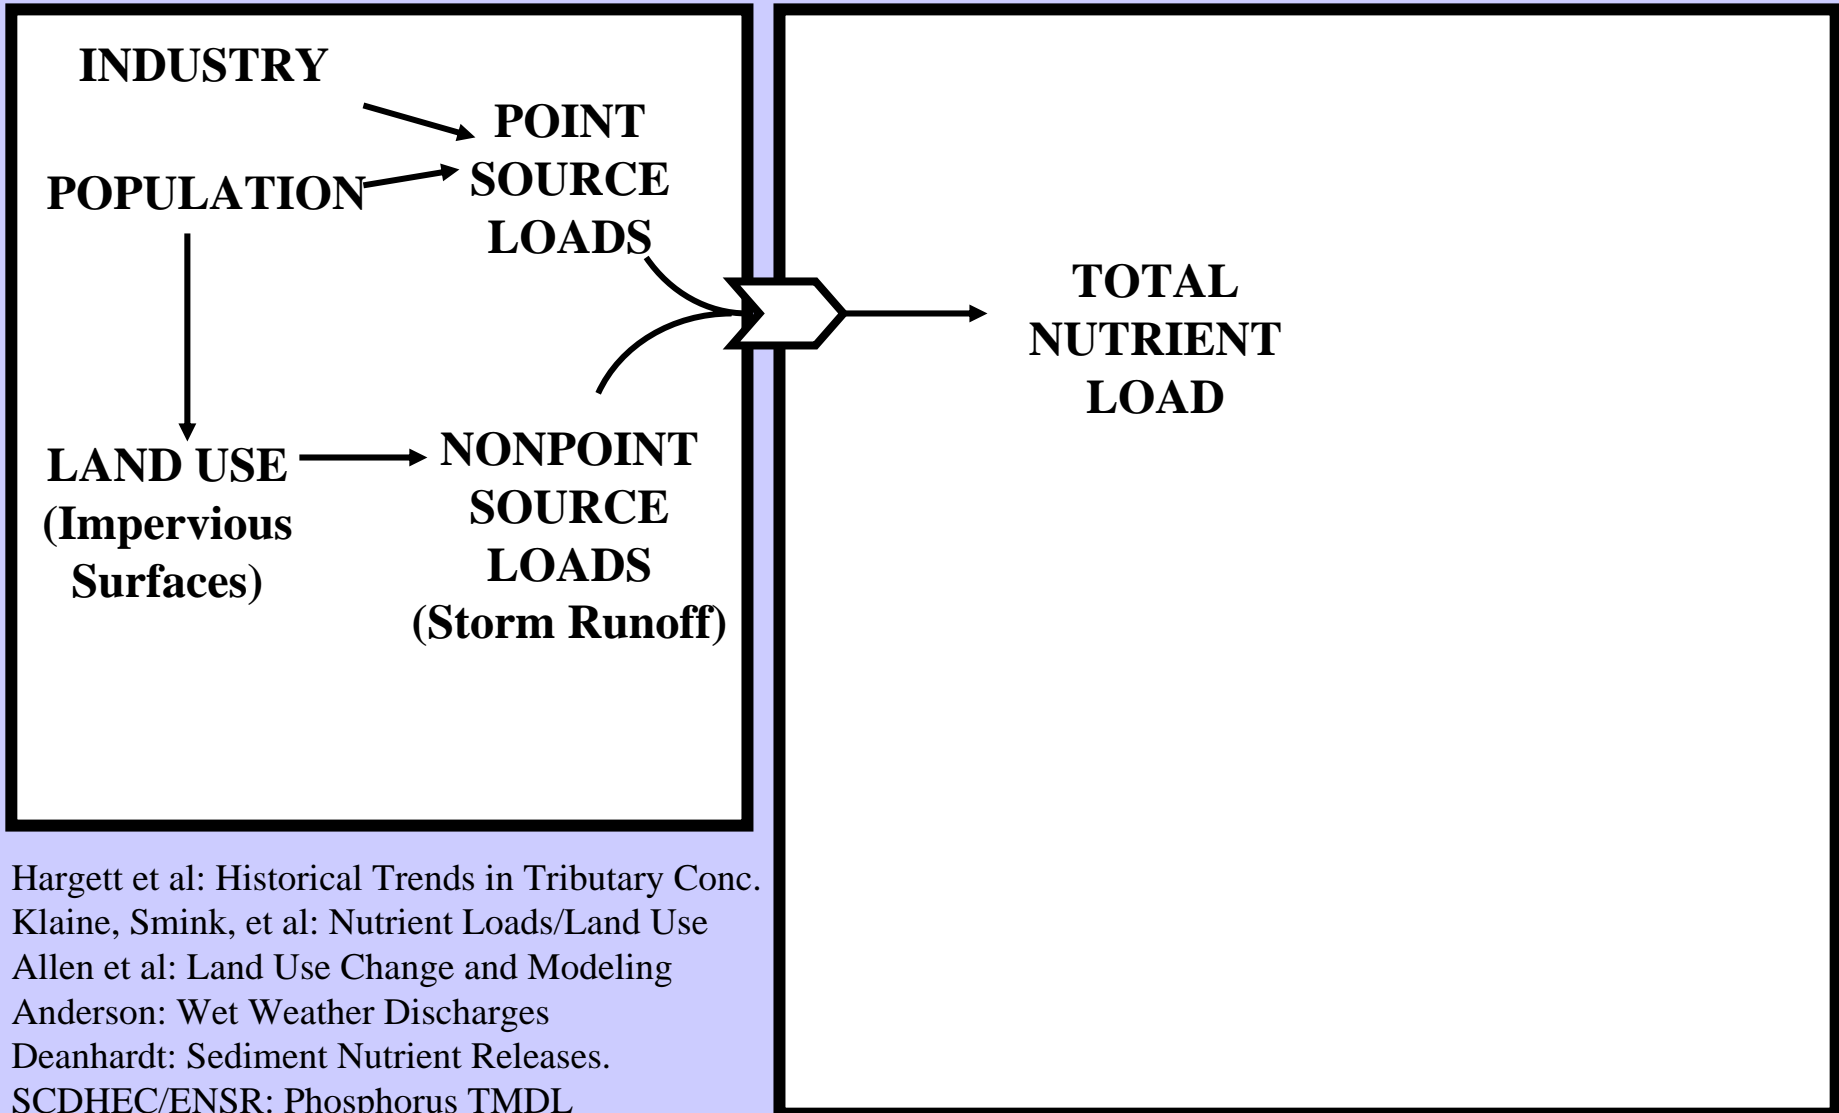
INDUSTRY

POPULATION

POINT SOURCE LOADS

LAND USE (Impervious Surfaces)

NONPOINT SOURCE LOADS (Storm Runoff)

TOTAL NUTRIENT LOAD

Hargett et al: Historical Trends in Tributary Conc.
Klaine, Smink, et al: Nutrient Loads/Land Use
Allen et al: Land Use Change and Modeling
Anderson: Wet Weather Discharges
Deanhardt: Sediment Nutrient Releases.
SCDHEC/ENSR: Phosphorus TMDL